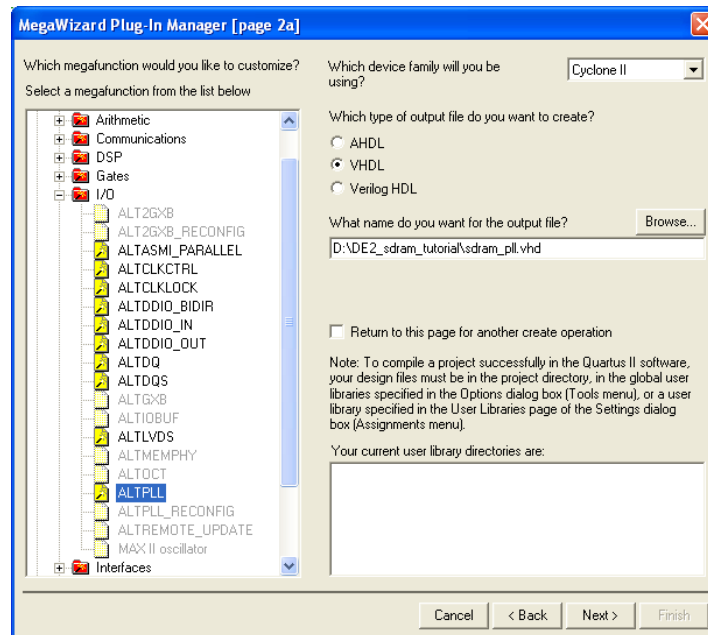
MegaWizard Plug-In Manager [page 2a]

Which megafunction would you like to customize?

Select a megafunction from the list below

Arithmetic
Communications
DSP
Gates
I/O
ALT2GXB
ALT2GXB_RECONFIG
ALTASMI_PARALLEL
ALTCLKCTRL
ALTCLKLOCK
ALTDDIO_BIDIR
ALTDDIO_IN
ALTDDIO_OUT
ALTDQ
ALTDQS
ALTGXB
ALTIOBUF
ALTLVDS
ALTMEMPHY
ALTOCT
ALTPLL
ALTPLL_RECONFIG
ALTREMOTE_UPDATE
MAX II oscillator
Interfaces

Which device family will you be using?

Cyclone II

Which type of output file do you want to create?

AHDL
VHDL
Verilog HDL

What name do you want for the output file?

Browse...

D:\DE2_sdram_tutorial\sdram_pll.vhd

Return to this page for another create operation

Note: To compile a project successfully in the Quartus II software, your design files must be in the project directory, in the global user libraries specified in the Options dialog box (Tools menu), or a user library specified in the User Libraries page of the Settings dialog box (Assignments menu).

Your current user library directories are:

Cancel
< Back
Next >
Finish